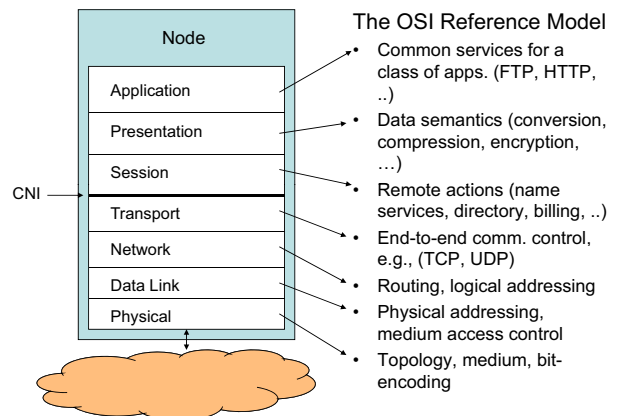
Node

Application

Presentation

Session

CNI

Transport

Network

Data Link

Physical

The OSI Reference Model

- Common services for a class of apps. (FTP, HTTP, ..)
- Data semantics (conversion, compression, encryption, …)
- Remote actions (name services, directory, billing, ..)
- End-to-end comm. control, e.g., (TCP, UDP)
- Routing, logical addressing
- Physical addressing, medium access control
- Topology, medium, bit-encoding